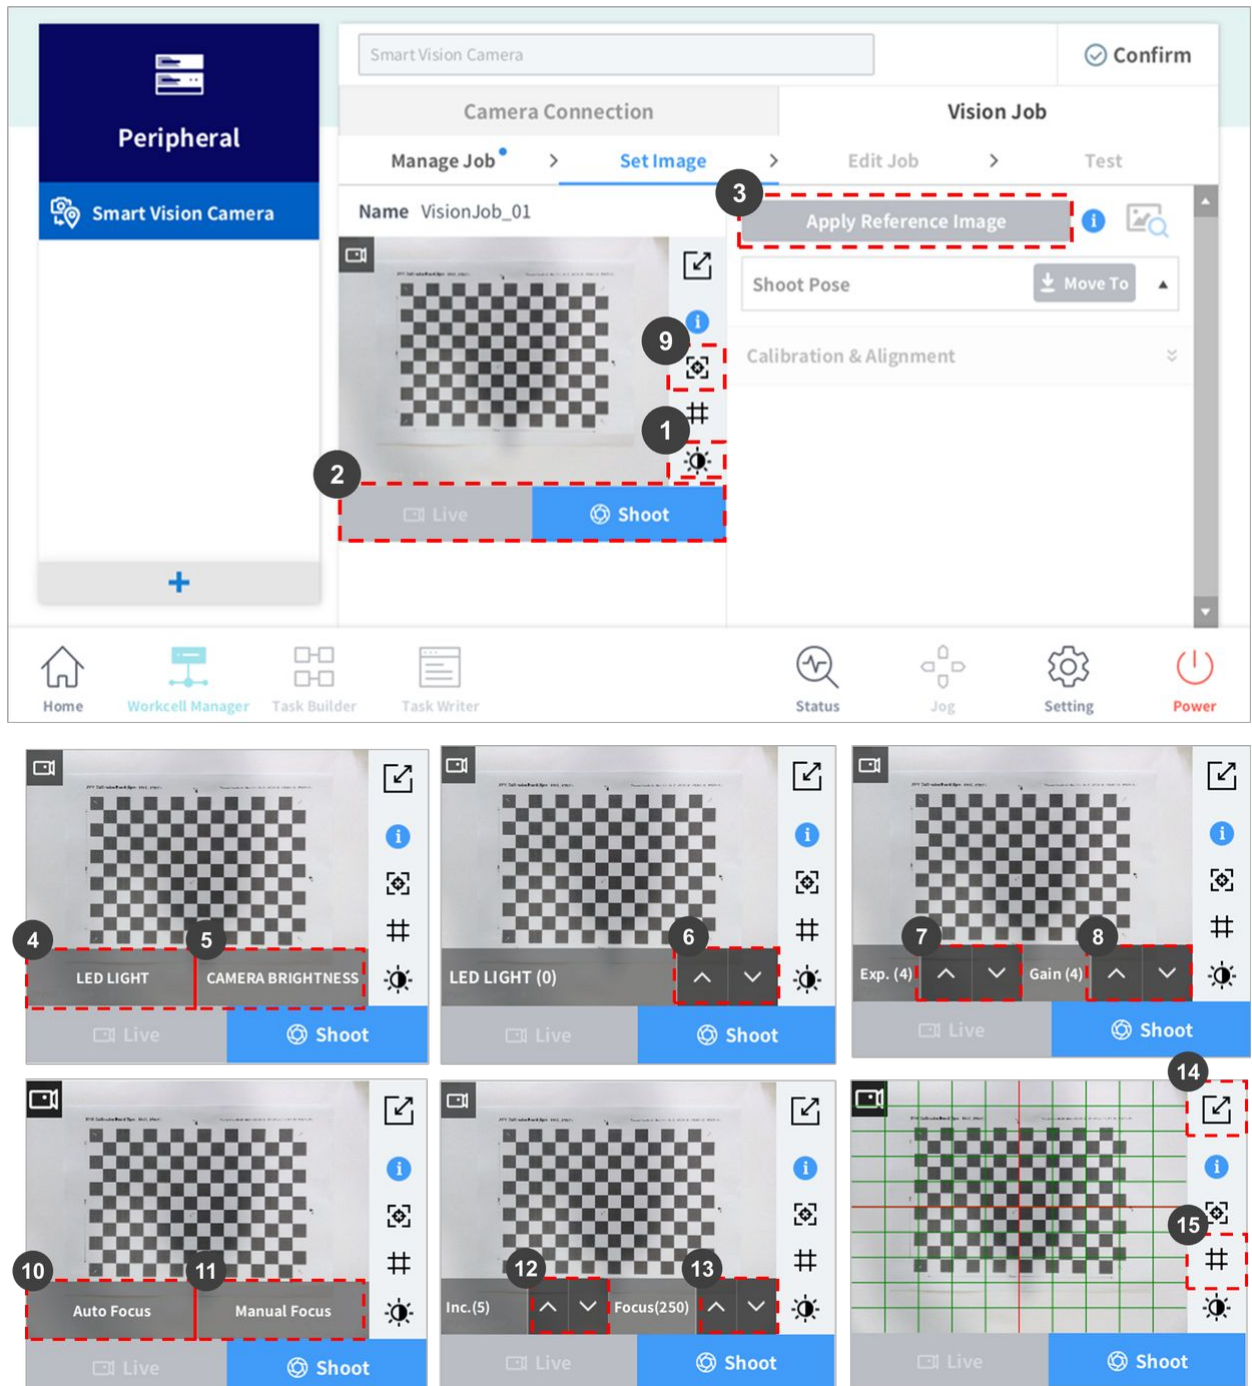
Peripheral

Smart Vision Camera

+

Smart Vision Camera

Confirm

Camera Connection

Vision Job

Manage Job > Set Image > Edit Job > Test

Name VisionJob_01

3

Apply Reference Image

Shoot Pose

Move To

Calibration & Alignment

9

1

2

Live

Shoot

Home

Workcell Manager

Task Builder

Task Writer

Status

Jog

Setting

Power

4

5

LED LIGHT

CAMERA BRIGHTNESS

Live

Shoot

6

LED LIGHT (0)

Live

Shoot

7

8

Exp. (4)

Gain (4)

Live

Shoot

10

11

Auto Focus

Manual Focus

Live

Shoot

12

13

Inc.(5)

Focus(250)

Live

Shoot

14

15

Live

Shoot